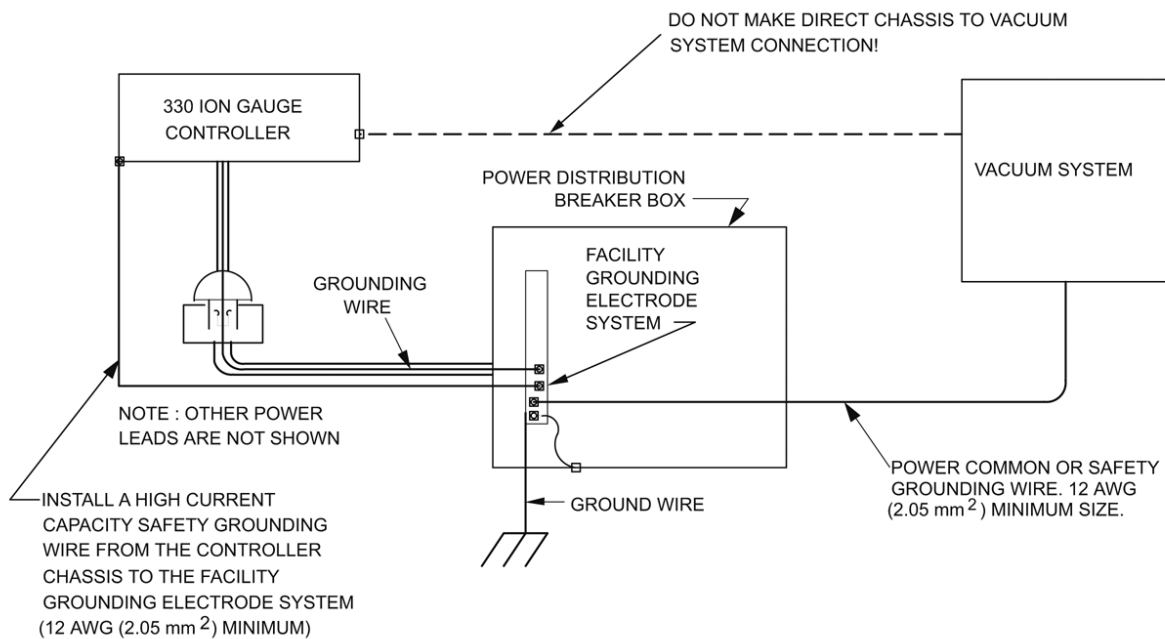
DO NOT MAKE DIRECT CHASSIS TO VACUUM SYSTEM CONNECTION!

330 ION GAUGE CONTROLLER

VACUUM SYSTEM

POWER DISTRIBUTION BREAKER BOX

FACILITY GROUNDING ELECTRODE SYSTEM

GROUNDING WIRE

NOTE : OTHER POWER LEADS ARE NOT SHOWN

GROUND WIRE

POWER COMMON OR SAFETY GROUNDING WIRE. 12 AWG (2.05 mm $^2$) MINIMUM SIZE.

INSTALL A HIGH CURRENT CAPACITY SAFETY GROUNDING WIRE FROM THE CONTROLLER CHASSIS TO THE FACILITY GROUNDING ELECTRODE SYSTEM (12 AWG (2.05 mm $^2$) MINIMUM)